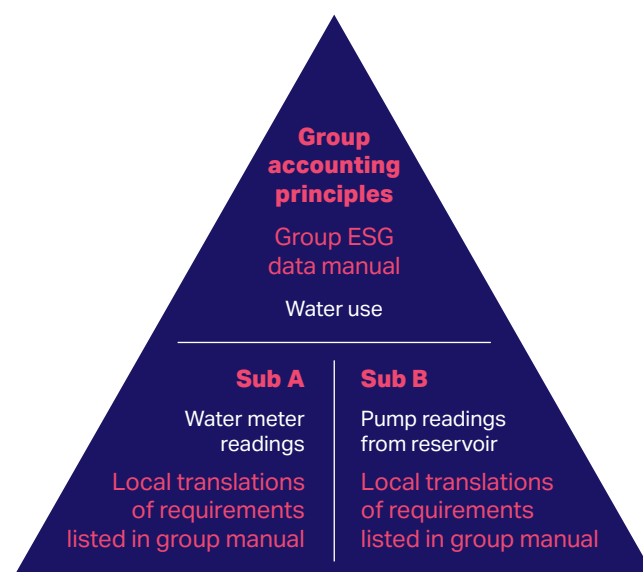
Group accounting principles

Group ESG data manual

Water use

Sub A

Water meter readings

Local translations of requirements listed in group manual

Sub B

Pump readings from reservoir

Local translations of requirements listed in group manual